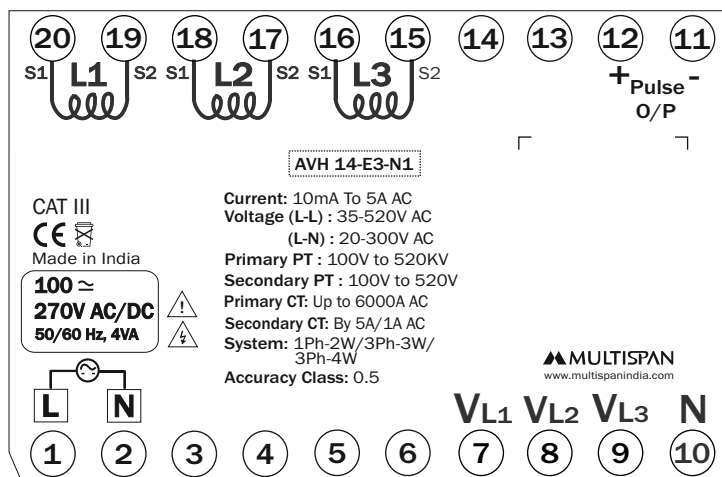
20 19 18 17 16 15 14 13 12 11

S1 L1 S2 S1 L2 S2 S1 L3 S2

+ Pulse -
O/P

AVH 14-E3-N1

CAT III
CE
Made in India

100 ≃
270V AC/DC
50/60 Hz, 4VA

Current: 10mA To 5A AC
Voltage (L-L) : 35-520V AC
(L-N) : 20-300V AC
Primary PT : 100V to 520KV
Secondary PT : 100V to 520V
Primary CT: Up to 6000A AC
Secondary CT: By 5A/1A AC
System: 1Ph-2W/3Ph-3W/ 3Ph-4W
Accuracy Class: 0.5

MULTISPAN
www.multispanindia.com

L N

$V_{L1}$ $V_{L2}$ $V_{L3}$ N

1 2 3 4 5 6 7 8 9 10